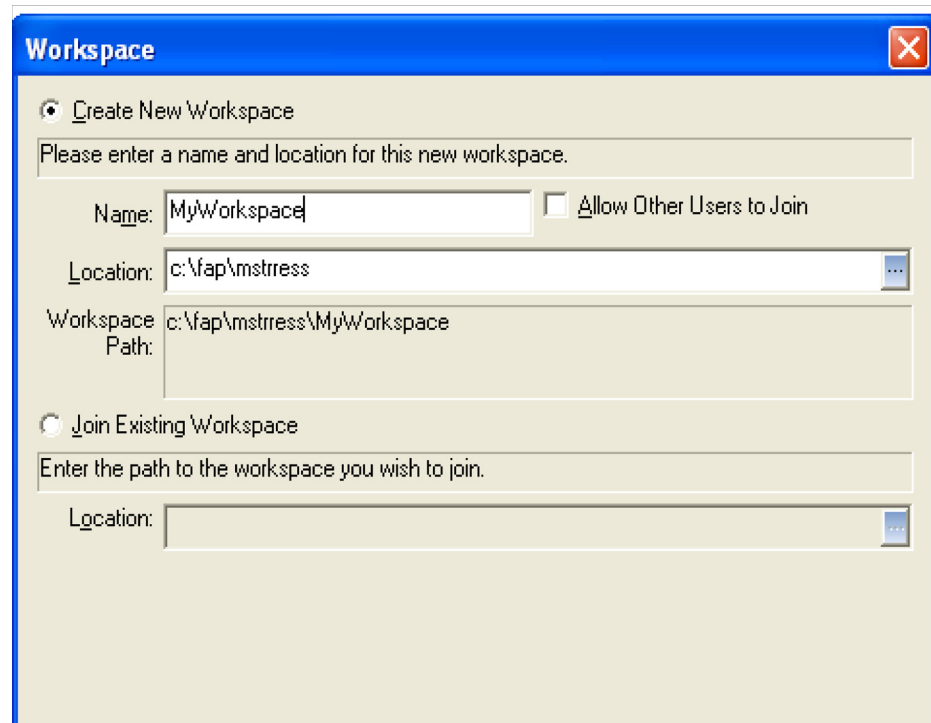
Workspace

Create New Workspace

Please enter a name and location for this new workspace.

Name: MyWorkspace

Allow Other Users to Join

Location: c:\fap\mstrress

...

Workspace Path: c:\fap\mstrress\MyWorkspace

Join Existing Workspace

Enter the path to the workspace you wish to join.

Location:

...